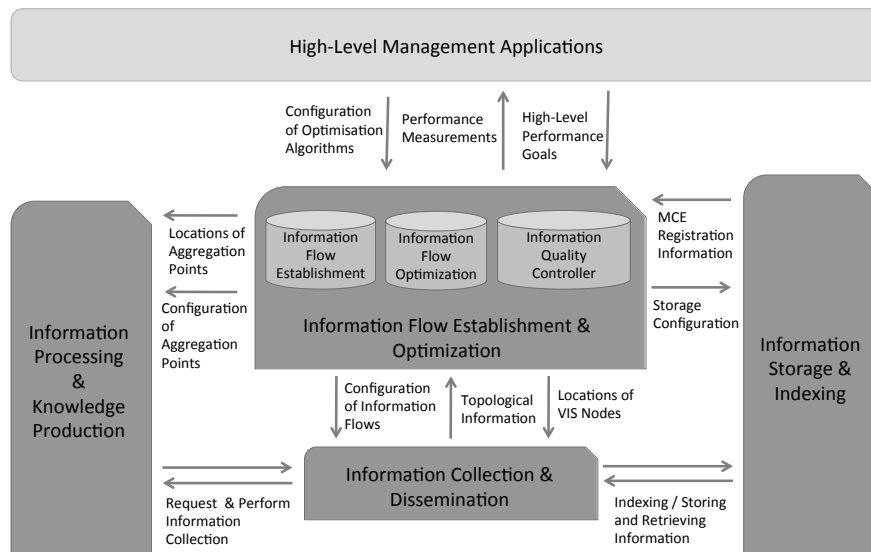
High-Level Management Applications

Configuration of Optimisation Algorithms

Performance Measurements

High-Level Performance Goals

Locations of Aggregation Points

Configuration of Aggregation Points

Information Flow Establishment

Information Flow Optimization

Information Quality Controller

Information Flow Establishment & Optimization

MCE Registration Information

Storage Configuration

Information Processing & Knowledge Production

Information Storage & Indexing

Configuration of Information Flows

Topological Information

Locations of VIS Nodes

Information Collection & Dissemination

Request & Perform Information Collection

Indexing / Storing and Retrieving Information